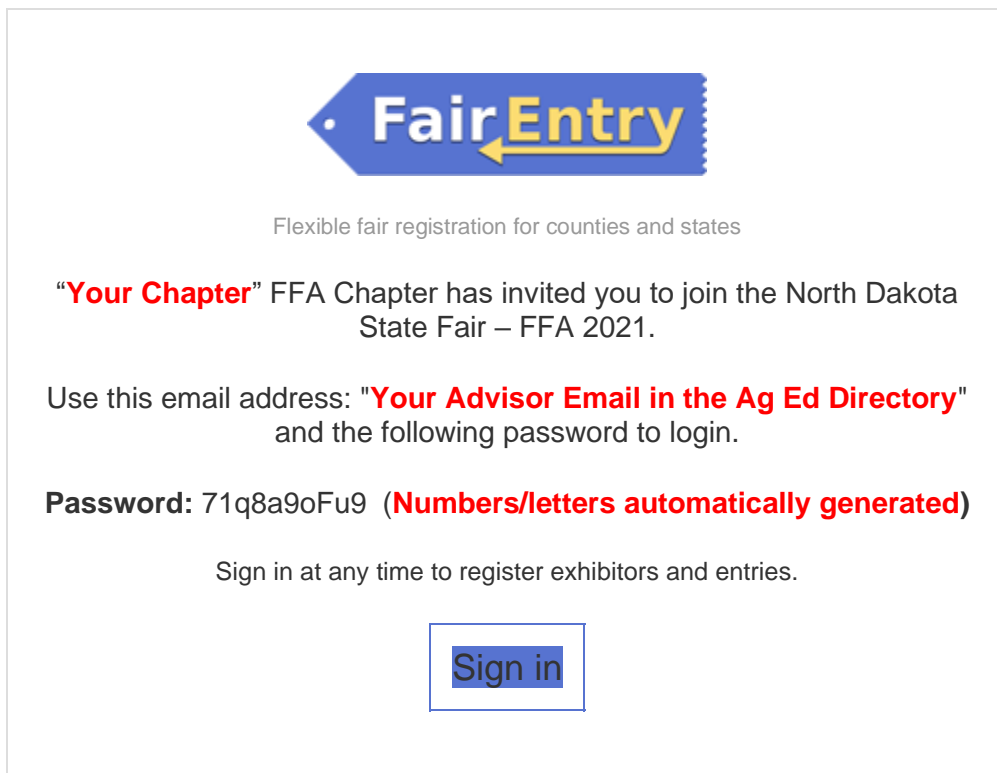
FairEntry

Flexible fair registration for counties and states

“Your Chapter” FFA Chapter has invited you to join the North Dakota State Fair – FFA 2021.

Use this email address: "Your Advisor Email in the Ag Ed Directory" and the following password to login.

Password: 71q8a9oFu9 (Numbers/letters automatically generated)

Sign in at any time to register exhibitors and entries.

Sign in